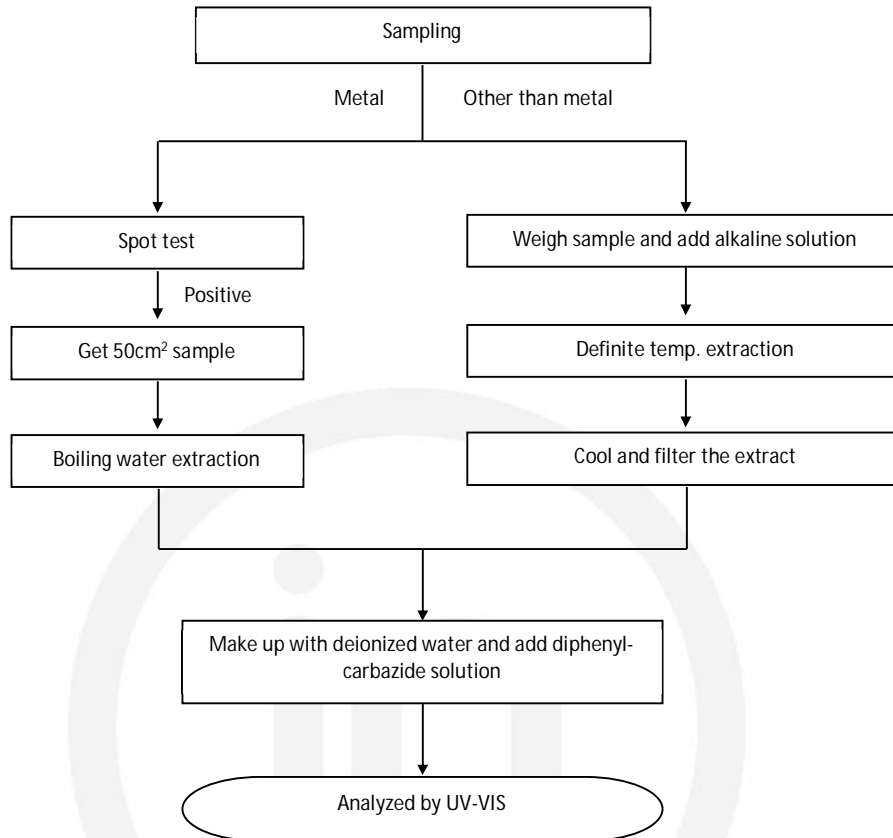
Sampling

Metal

Other than metal

Spot test

Positive

Get 50cm$^2$ sample

Boiling water extraction

Weigh sample and add alkaline solution

Definite temp. extraction

Cool and filter the extract

Make up with deionized water and add diphenylcarbazide solution

Analyzed by UV-VIS